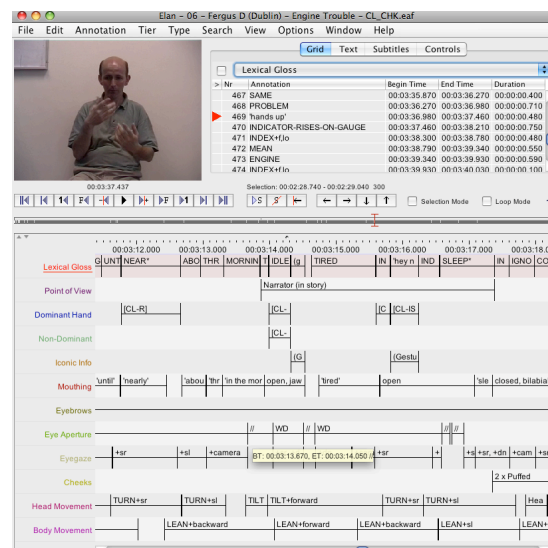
Elan – 06 – Fergus D (Dublin) – Engine Trouble – CL_CHK.eaf

File Edit Annotation Tier Type Search View Options Window Help

Grid Text Subtitles Controls

Lexical Gloss

| > | Nr | Annotation | Begin Time | End Time | Duration |
|---|---|---|---|---|---|
| | 467 | SAME | 00:03:35.870 | 00:03:36.270 | 00:00:00.400 |
| | 468 | PROBLEM | 00:03:36.270 | 00:03:36.980 | 00:00:00.710 |
| | 469 | 'hands up' | 00:03:36.980 | 00:03:37.460 | 00:00:00.480 |
| | 470 | INDICATOR-RISES-ON-GAUGE | 00:03:37.460 | 00:03:38.210 | 00:00:00.750 |
| | 471 | INDEX+f,lo | 00:03:38.300 | 00:03:38.780 | 00:00:00.480 |
| | 472 | MEAN | 00:03:38.790 | 00:03:39.340 | 00:00:00.550 |
| | 473 | ENGINE | 00:03:39.340 | 00:03:39.930 | 00:00:00.590 |
| | 474 | INDEX+f,lo | 00:03:40.030 | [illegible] | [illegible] |

00:03:37.437

Selection: 00:02:28.740 - 00:02:29.040 300

Selection Mode Loop Mode

00:03:12.000 00:03:13.000 00:03:14.000 00:03:15.000 00:03:16.000 00:03:17.000 00:03:18.0

Lexical Gloss G UNT NEAR* ABO THR MORNIN T IDLE (g TIRED IN 'hey n IND SLEEP* IN IGNO CO

Point of View Narrator (in story)

Dominant Hand [CL-R] [CL- [C [CL-IS

Non-Dominant [CL-

Iconic Info (G (Gestu

Mouthing 'until' 'nearly' 'abou 'thr 'in the mor open, jaw 'tired' open 'sle closed, bilabia

Eyebrows

Eye Aperture // WD // WD

Eyegaze +sr +sl +camera BT: 00:03:13.670, ET: 00:03:14.050 +sr + +s +sr, +dn +cam +s

Cheeks 2 x Puffed

Head Movement TURN+sr TURN+sl TILT TILT+forward TURN+sr TURN+sl Hea

Body Movement LEAN+backward LEAN+forward LEAN+backward LEAN+sl LEAN